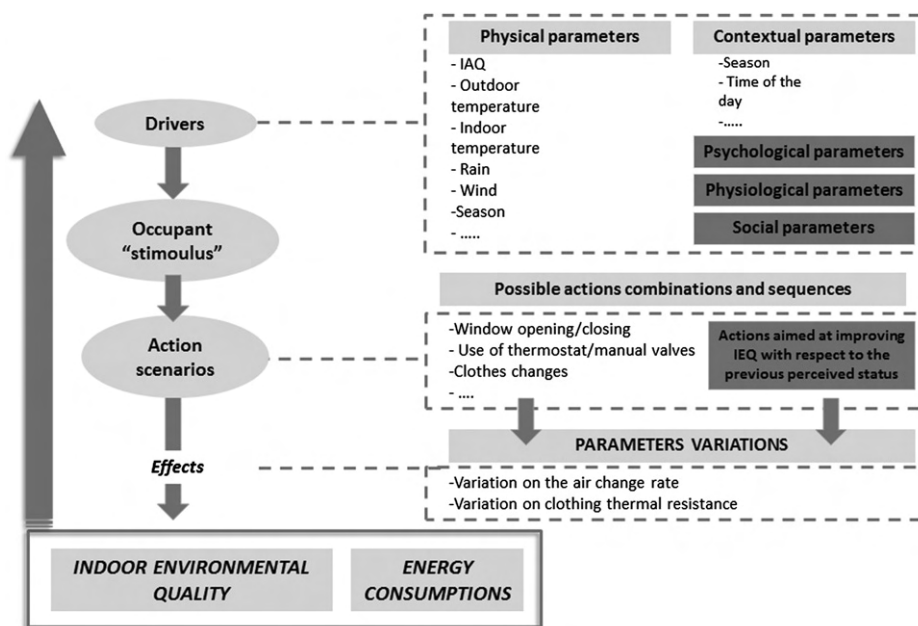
Drivers

Occupant "stimoulus"

Action scenarios

Effects

Physical parameters
- IAQ
- Outdoor temperature
- Indoor temperature
- Rain
- Wind
-Season
- .....

Contextual parameters
-Season
- Time of the day
-.....

Psychological parameters

Physiological parameters

Social parameters

Possible actions combinations and sequences

-Window opening/closing
- Use of thermostat/manual valves
-Clothes changes
- ....

Actions aimed at improving IEQ with respect to the previous perceived status

PARAMETERS VARIATIONS

-Variation on the air change rate
-Variation on clothing thermal resistance

INDOOR ENVIRONMENTAL QUALITY

ENERGY CONSUMPTIONS